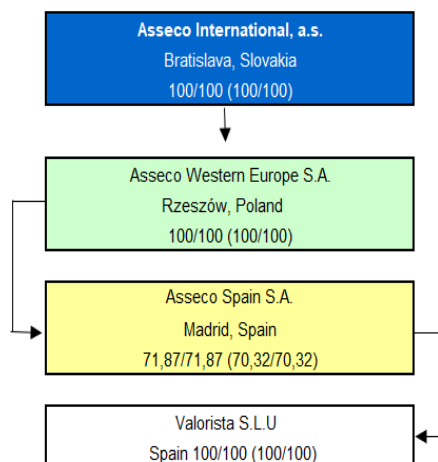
Asseco International, a.s.
Bratislava, Slovakia
100/100 (100/100)

Asseco Western Europe S.A.
Rzeszów, Poland
100/100 (100/100)

Asseco Spain S.A.
Madrid, Spain
71,87/71,87 (70,32/70,32)

Valorista S.L.U
Spain 100/100 (100/100)